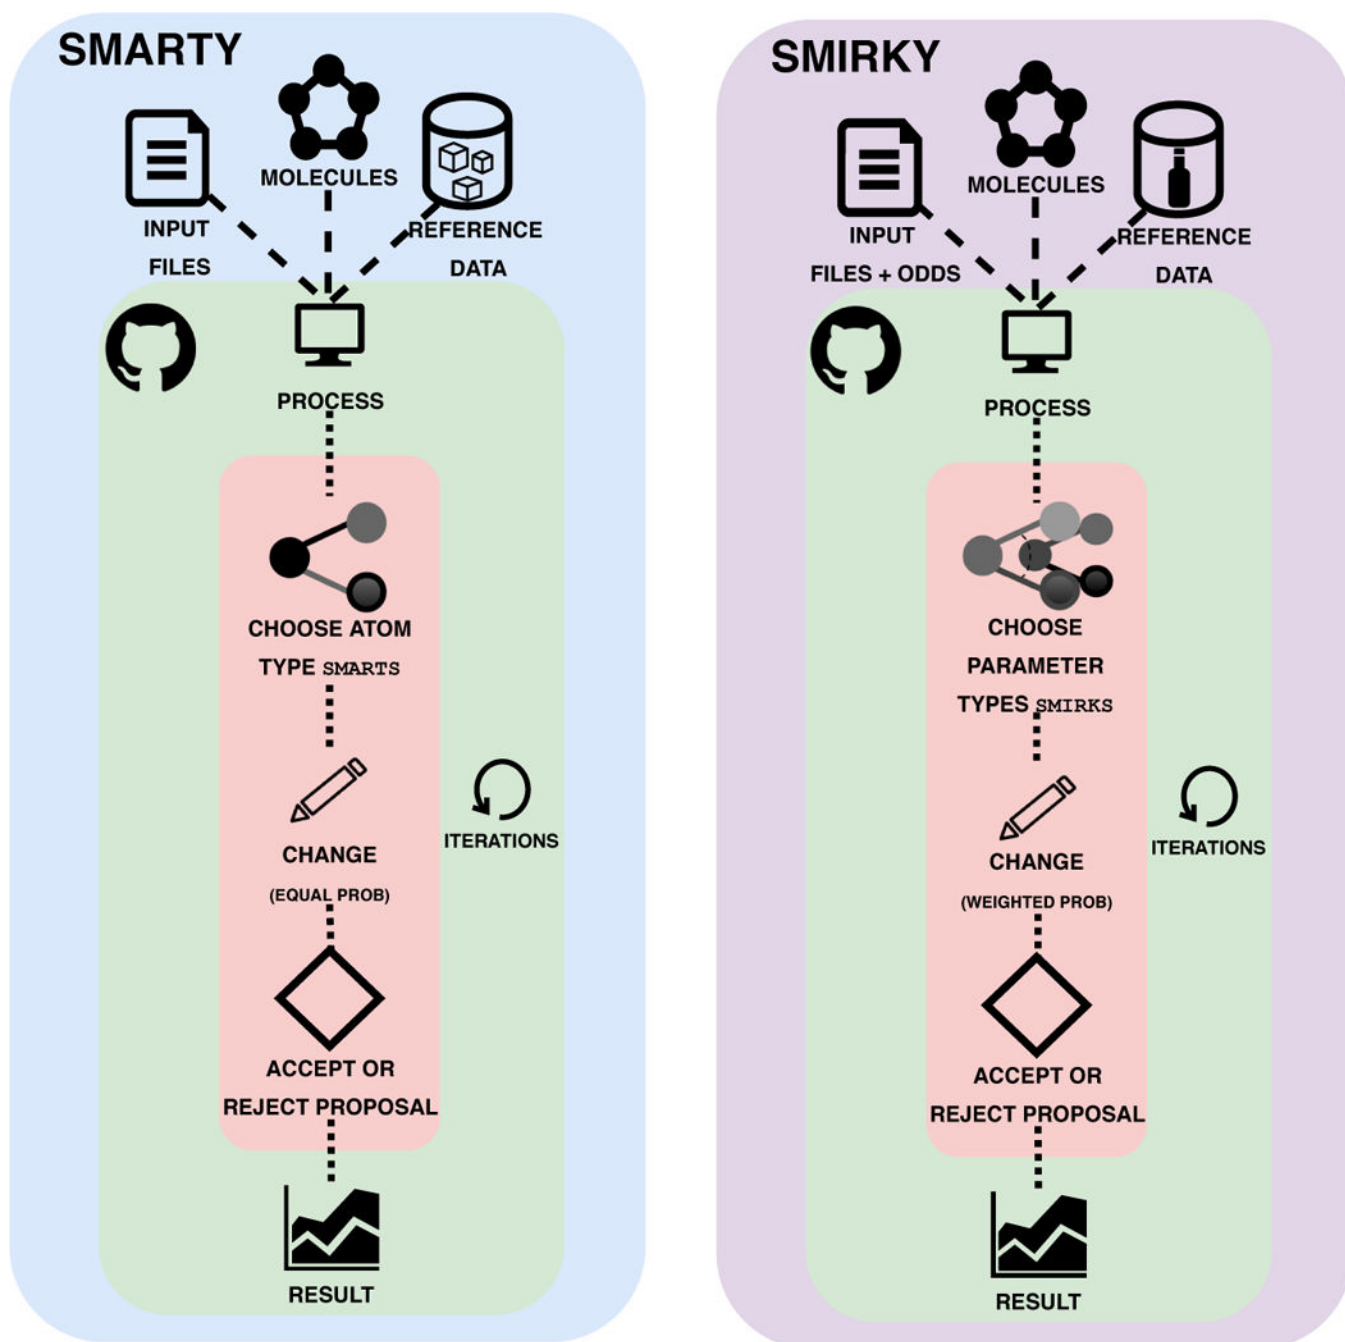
SMARTY

MOLECULES

INPUT FILES

REFERENCE DATA

PROCESS

CHOOSE ATOM TYPE SMARTS

CHANGE (EQUAL PROB)

ITERATIONS

ACCEPT OR REJECT PROPOSAL

RESULT

SMIRKY

MOLECULES

INPUT FILES + ODDS

REFERENCE DATA

PROCESS

CHOOSE PARAMETER TYPES SMIRKS

CHANGE (WEIGHTED PROB)

ITERATIONS

ACCEPT OR REJECT PROPOSAL

RESULT